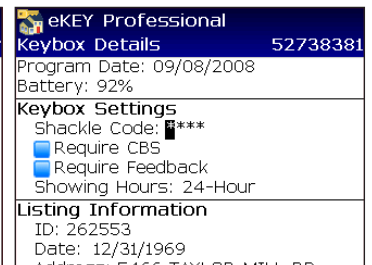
eKEY Professional
Keybox Details 52738381
Program Date: 09/08/2008
Battery: 92%
Keybox Settings
Shackle Code: ****
Require CBS
Require Feedback
Showing Hours: 24-Hour
Listing Information
ID: 262553
Date: 12/31/1969
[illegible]